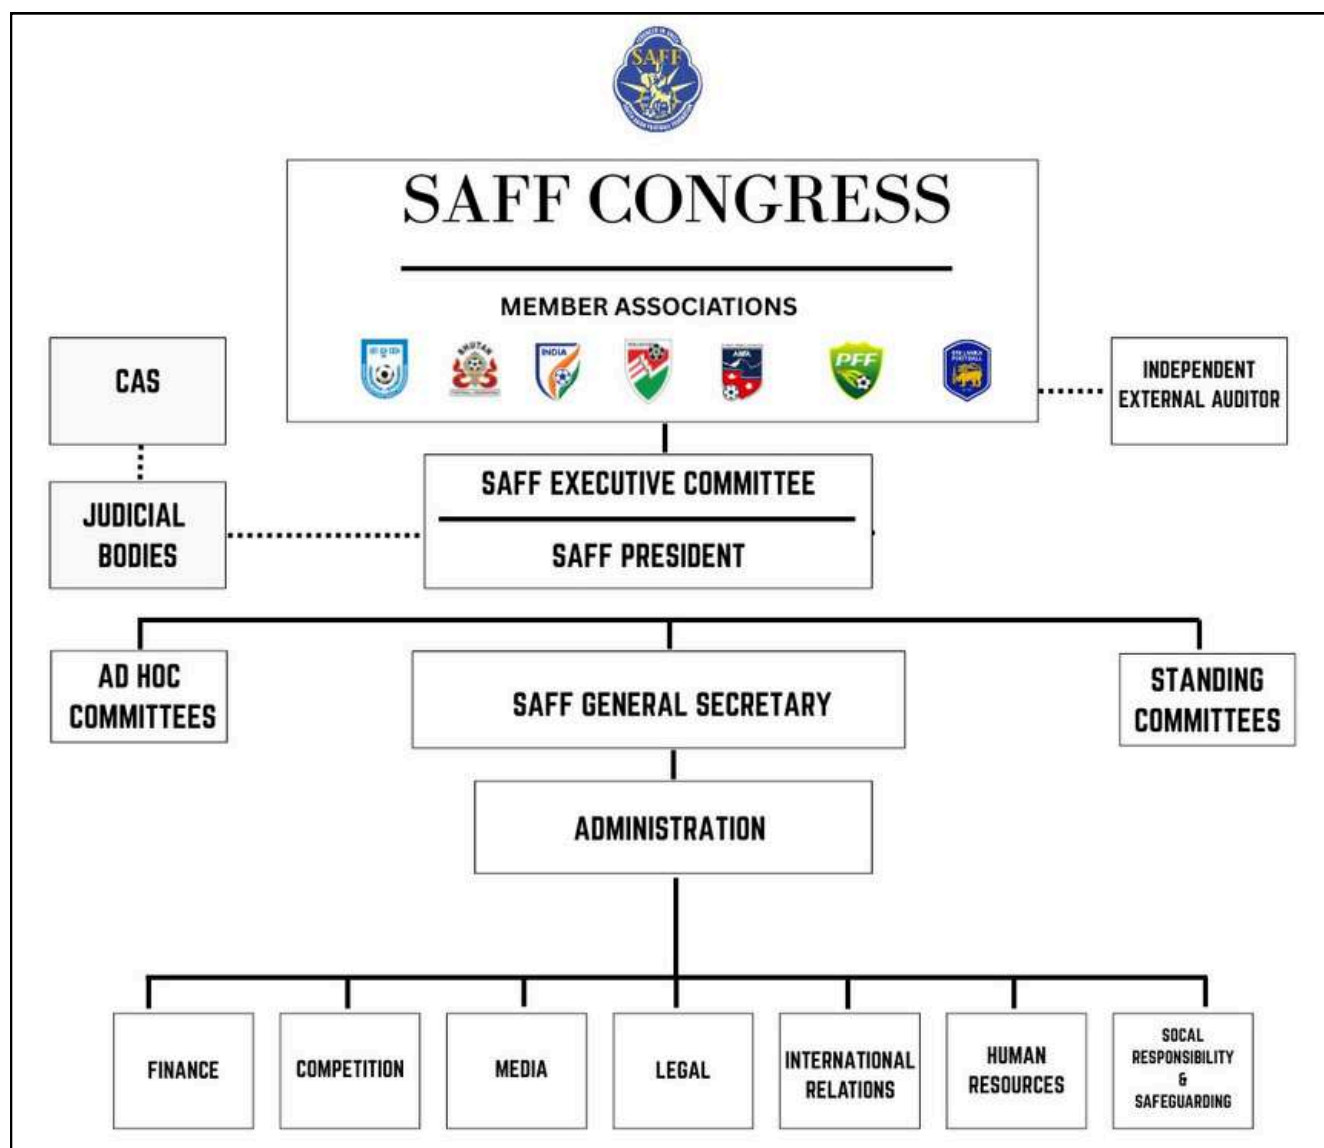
SAFF

SAFF CONGRESS

MEMBER ASSOCIATIONS

INDIA

PFF

CAS

INDEPENDENT EXTERNAL AUDITOR

SAFF EXECUTIVE COMMITTEE

SAFF PRESIDENT

JUDICIAL BODIES

AD HOC COMMITTEES

SAFF GENERAL SECRETARY

STANDING COMMITTEES

ADMINISTRATION

FINANCE

COMPETITION

MEDIA

LEGAL

INTERNATIONAL RELATIONS

HUMAN RESOURCES

SOCAL RESPONSIBILITY & SAFEGUARDING